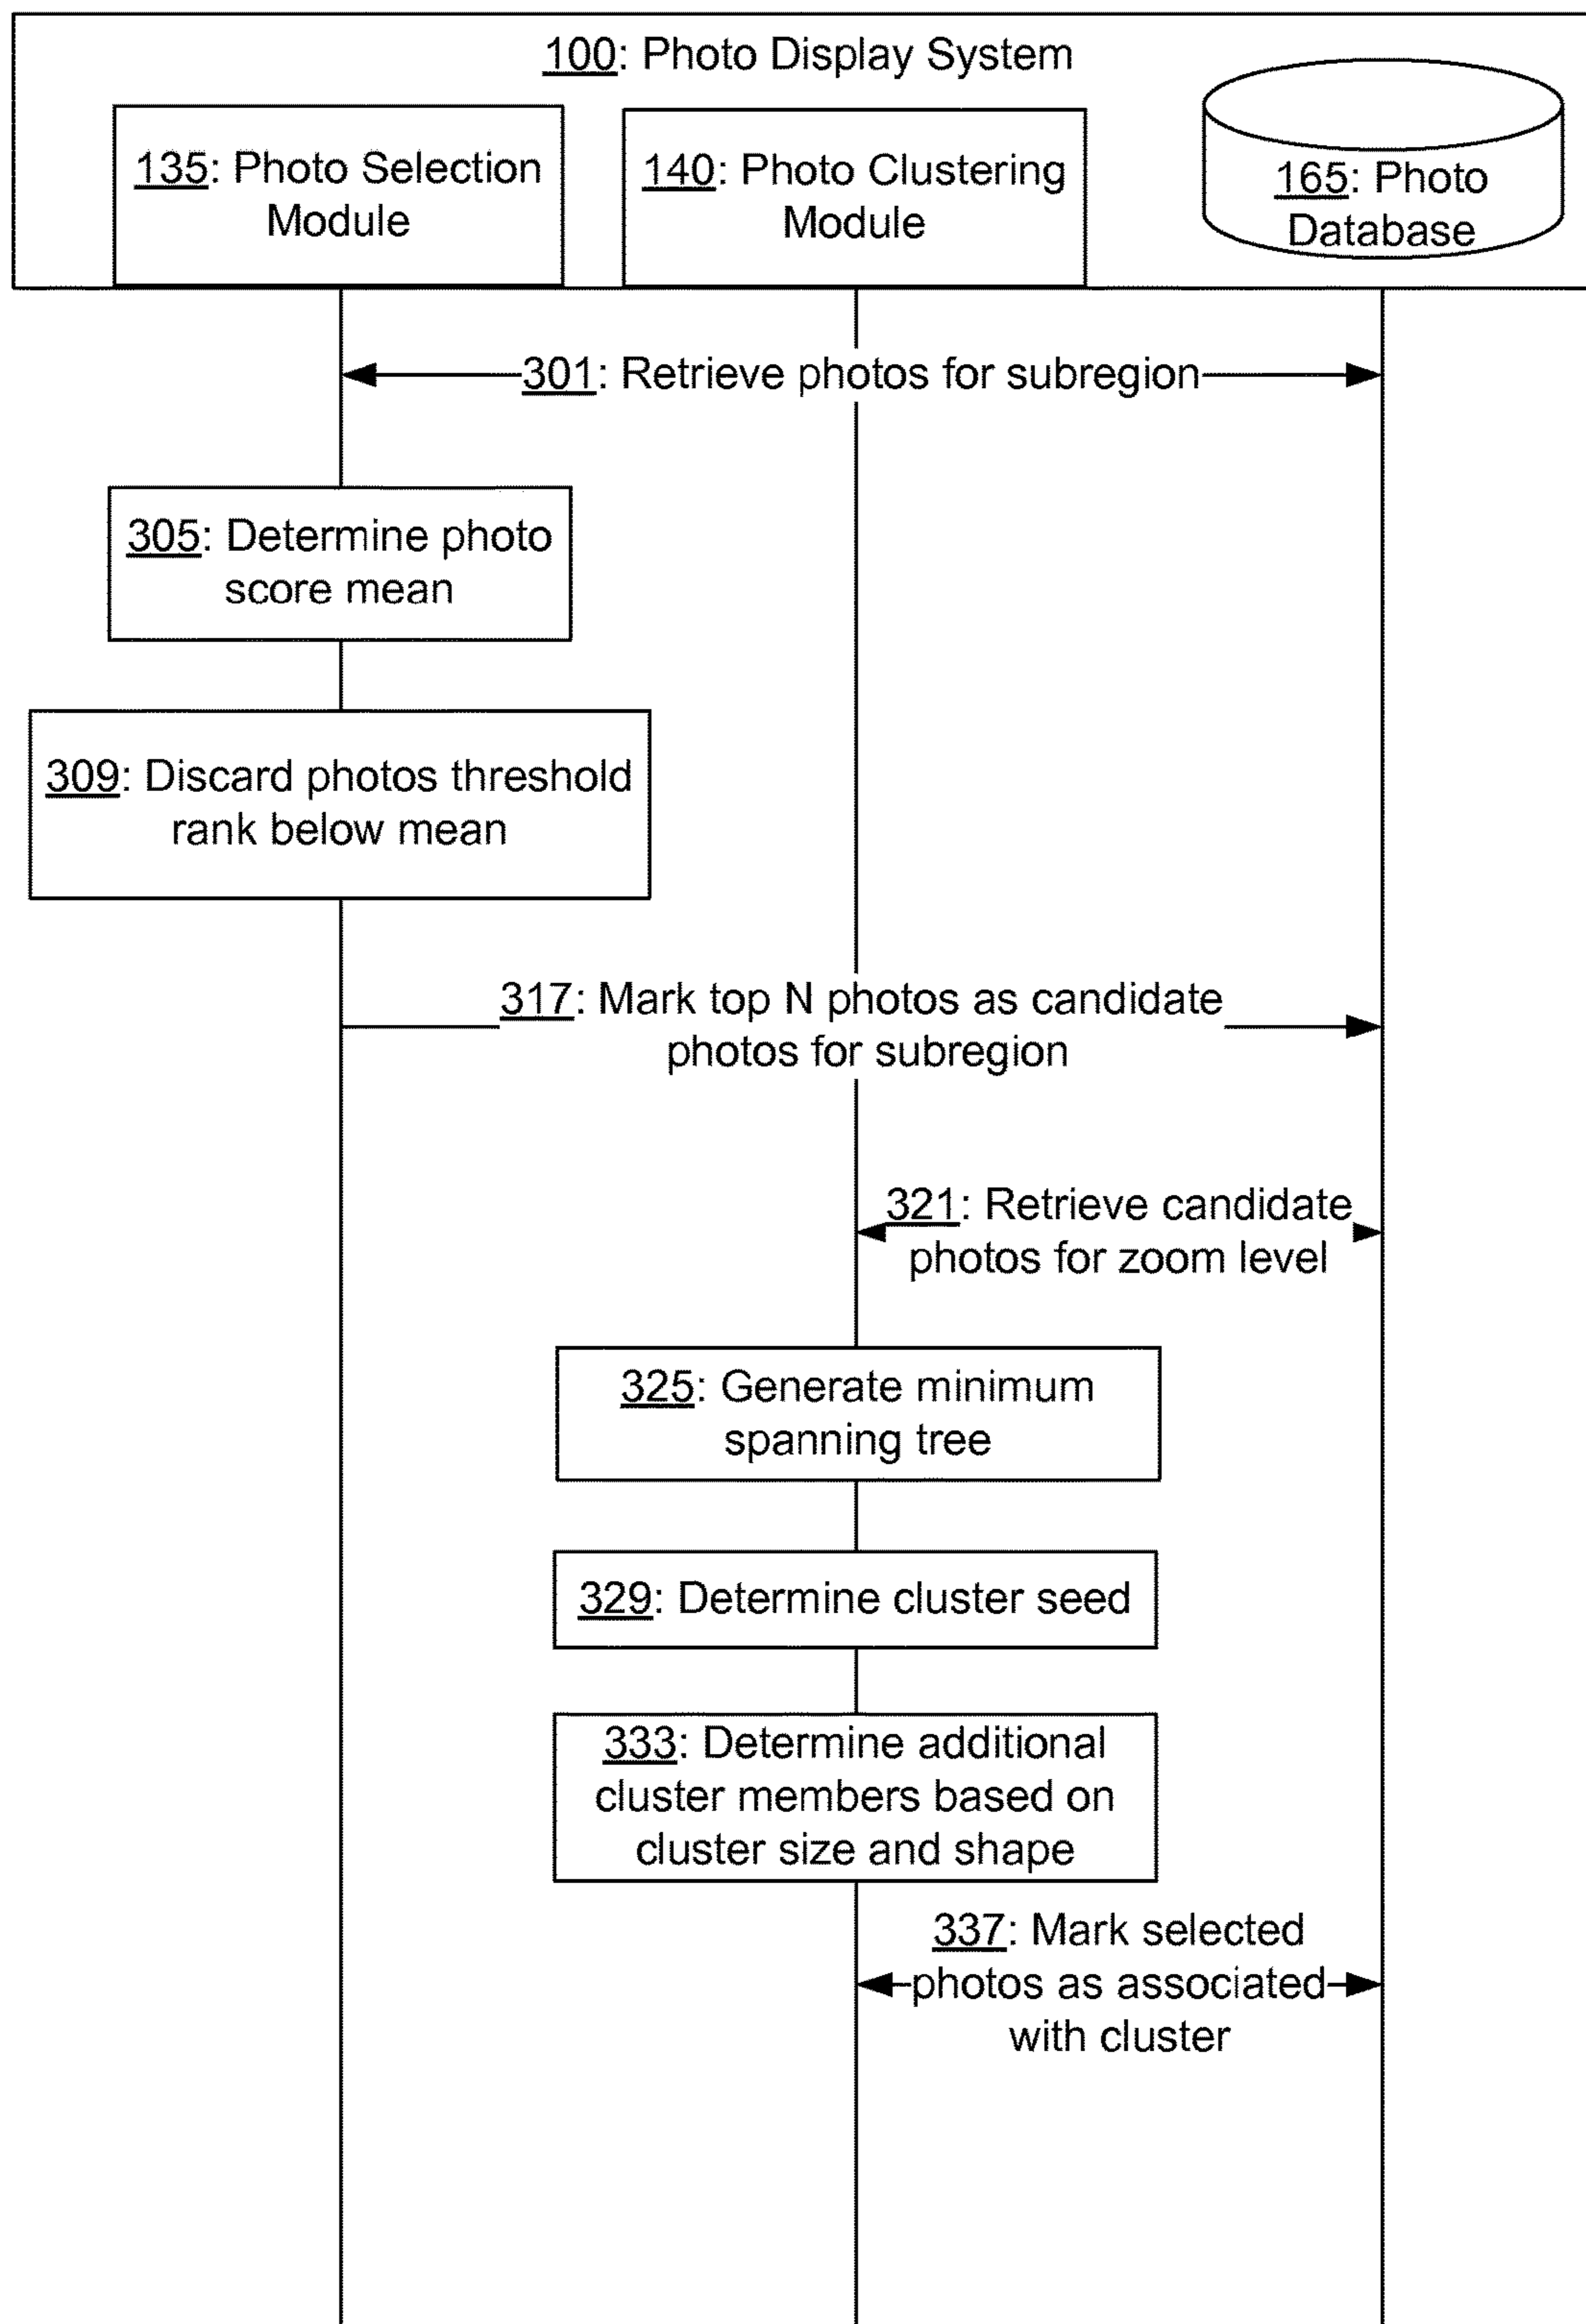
100: Photo Display System

135: Photo Selection Module

140: Photo Clustering Module

165: Photo Database

301: Retrieve photos for subregion

305: Determine photo score mean

309: Discard photos threshold rank below mean

317: Mark top N photos as candidate photos for subregion

321: Retrieve candidate photos for zoom level

325: Generate minimum spanning tree

329: Determine cluster seed

333: Determine additional cluster members based on cluster size and shape

337: Mark selected photos as associated with cluster